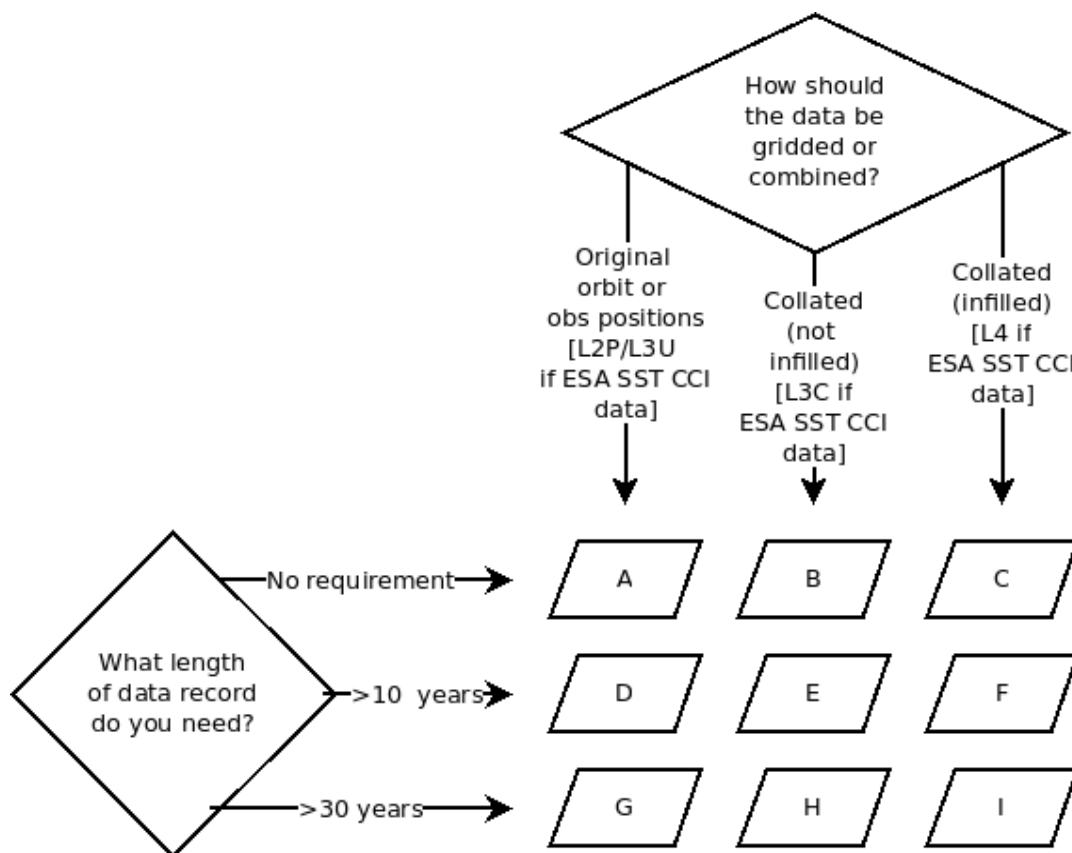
How should the data be gridded or combined?

Original orbit or obs positions [L2P/L3U if ESA SST CCI data]

Collated (not infilled) [L3C if ESA SST CCI data]

Collated (infilled) [L4 if ESA SST CCI data]

What length of data record do you need?

No requirement

>10 years

>30 years

A

B

C

D

E

F

G

H

I